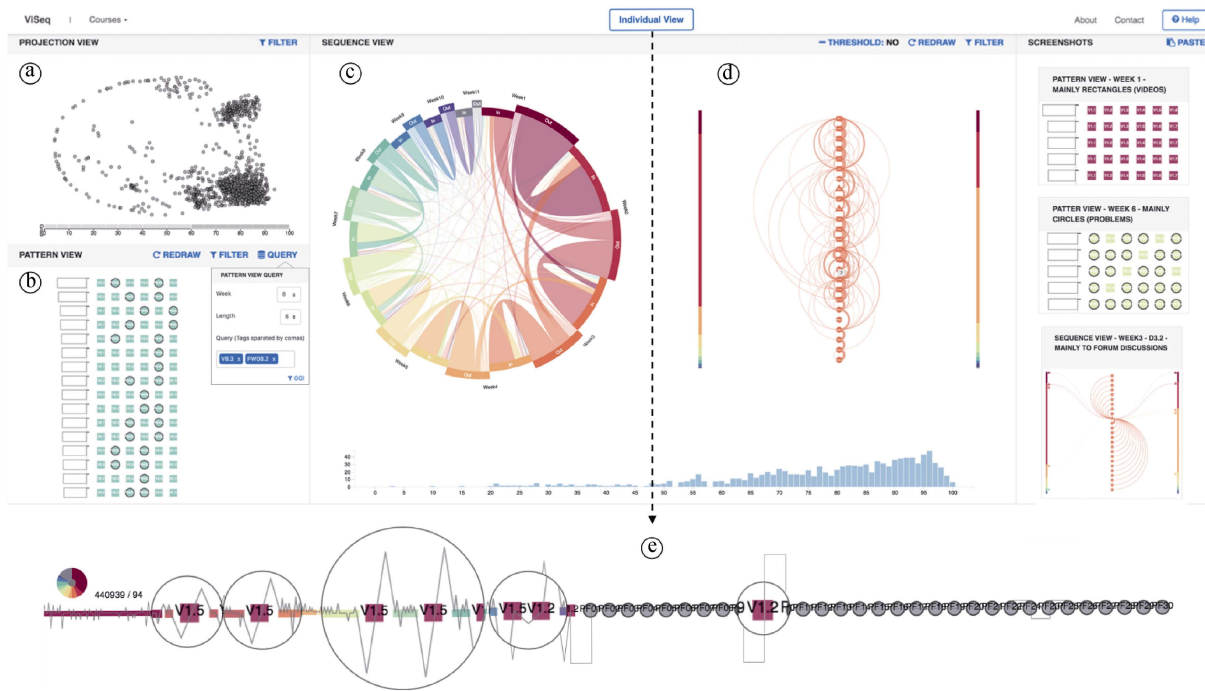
ViSeq | Courses ▾

Individual View

About Contact Help

PROJECTION VIEW FILTER

(a)

0 10 20 30 40 50 60 70 80 90 100

PATTERN VIEW REDRAW FILTER QUERY

(b)

PATTERN VIEW QUERY

Week 8

Length 6

Query (Tags sparated by comas)

V8.3 PW08.2

GO!

SEQUENCE VIEW

THRESHOLD: NO REDRAW FILTER

(c)

Week1 Week2 Week3 Week4 Week5 Week6 Week7 Week8 Week9 Week10 Week11

(d)

40 35 30 25 20 15 10 5 0

0 5 10 15 20 25 30 35 40 45 50 55 60 65 70 75 80 85 90 95 100

SCREENSHOTS PASTE

PATTERN VIEW - WEEK 1 - MAINLY RECTANGLES (VIDEOS)

PATTER VIEW - WEEK 6 - MAINLY CIRCLES (PROBLEMS)

SEQUENCE VIEW - WEEK3 - D3.2 - MAINLY TO FORUM DISCUSSIONS

(e)

440939 / 94

V1.5 V1.5 V1.5 V1.5 V V1.5 V1.2 V1.2